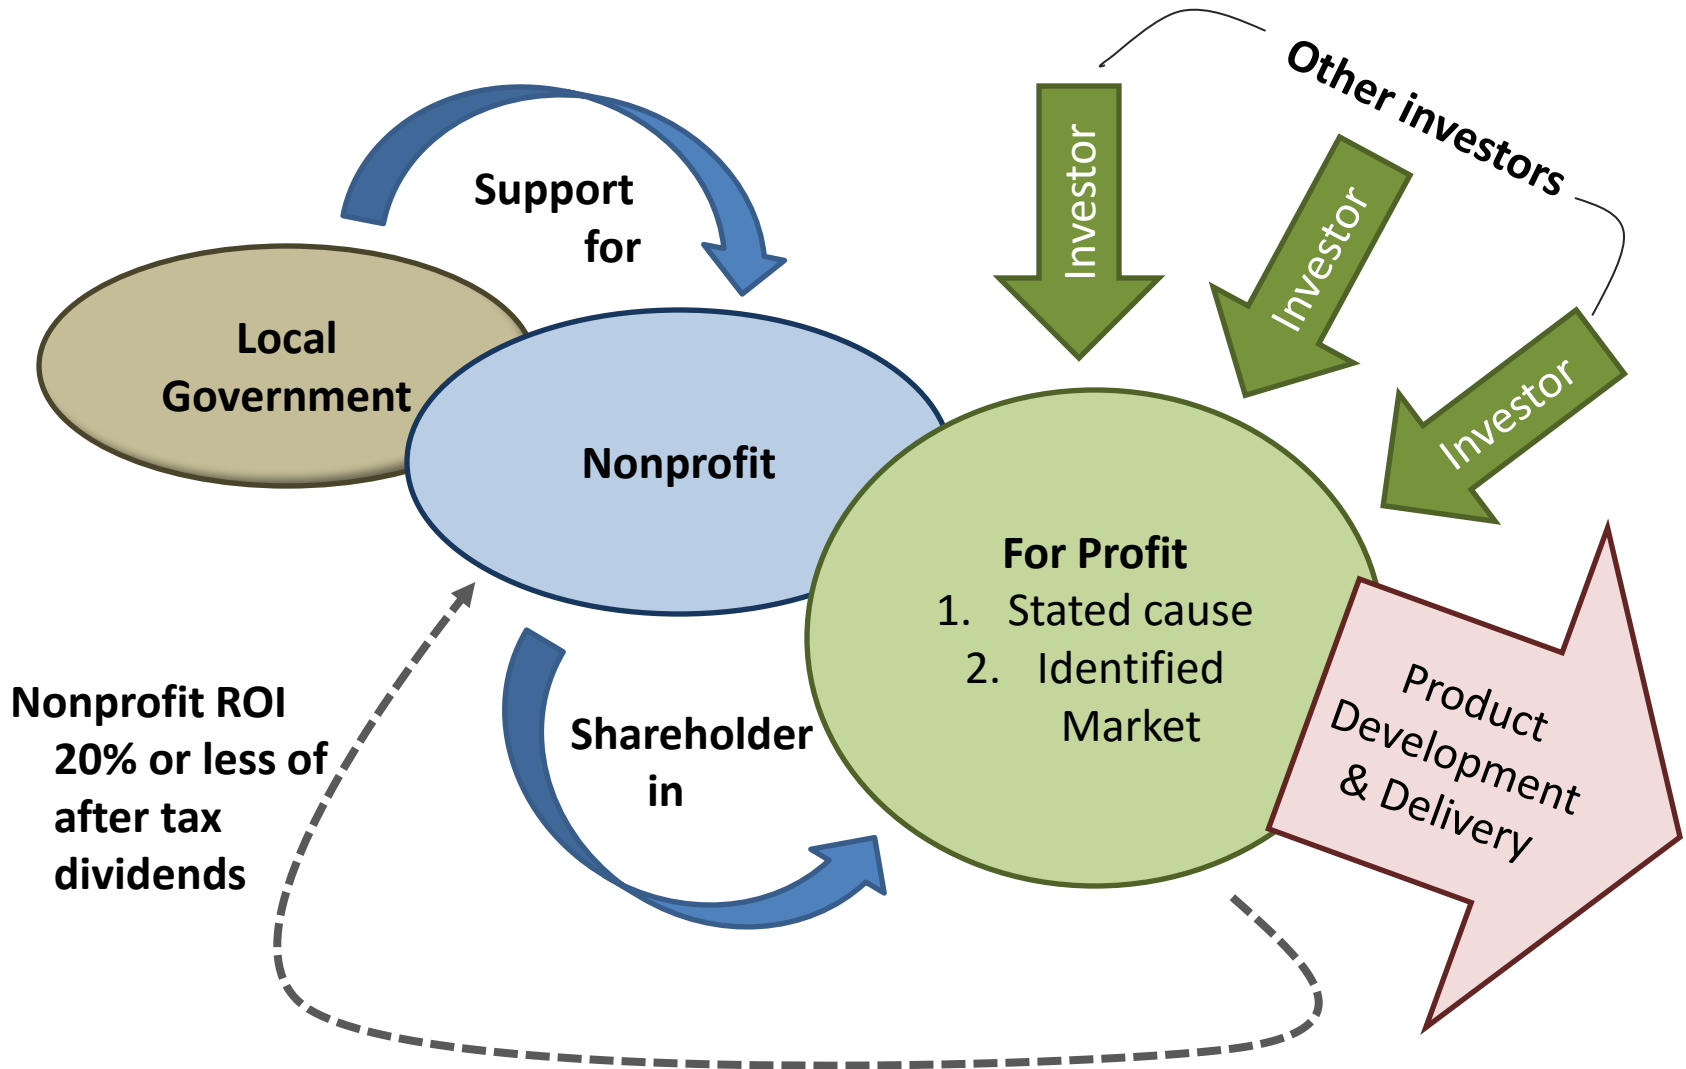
Other investors

Investor

Investor

Investor

Support for

Local Government

Nonprofit

For Profit
1. Stated cause
2. Identified Market

Product Development & Delivery

Shareholder in

Nonprofit ROI
20% or less of after tax dividends